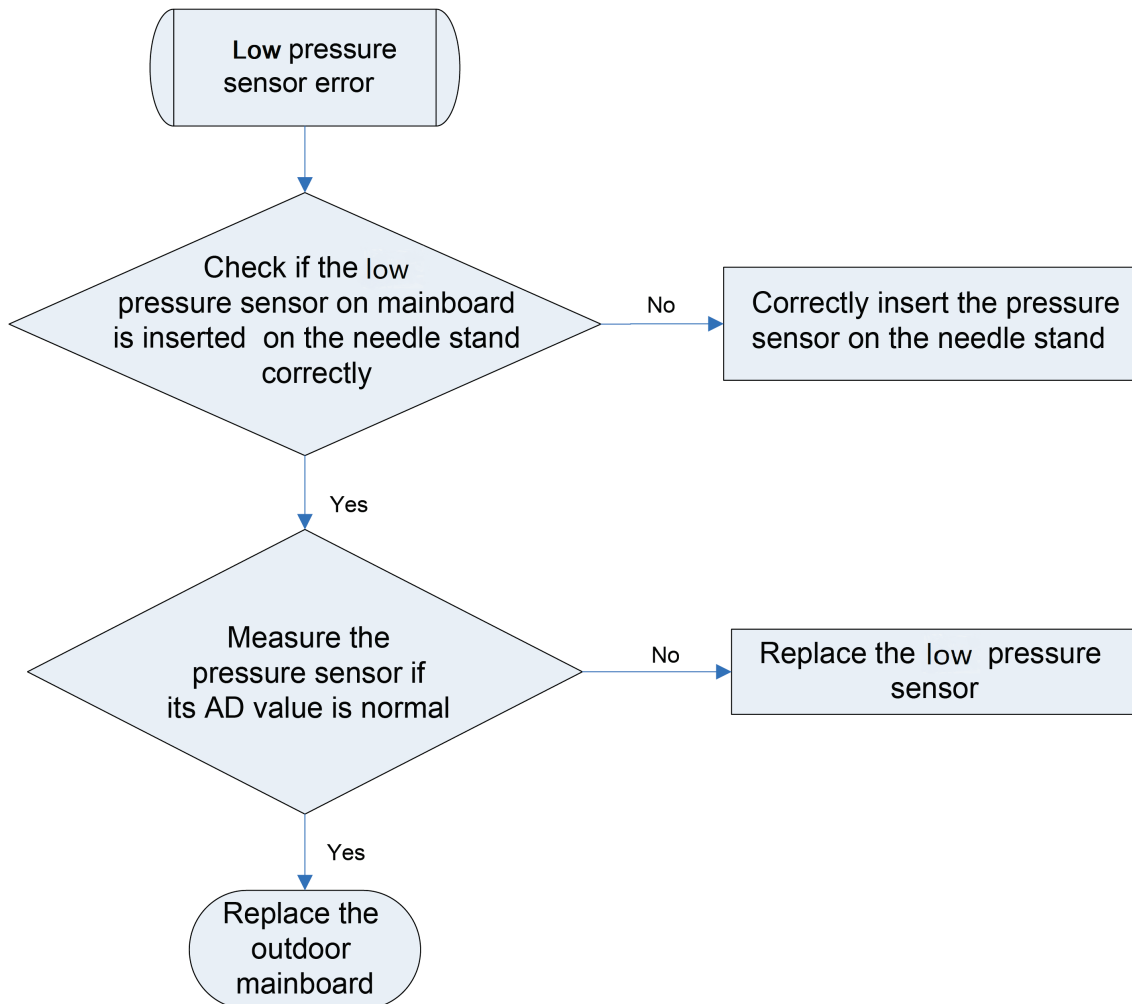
Low pressure sensor error

Check if the low pressure sensor on mainboard is inserted on the needle stand correctly

No

Correctly insert the pressure sensor on the needle stand

Yes

Measure the pressure sensor if its AD value is normal

No

Replace the low pressure sensor

Yes

Replace the outdoor mainboard